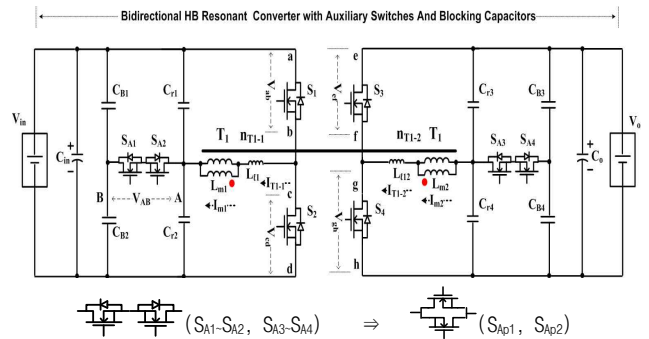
Bidirectional HB Resonant Converter with Auxiliary Switches And Blocking Capacitors

$V_{in}$
$C_{in}$
$C_{B1}$
$C_{r1}$
$S_{A1}$
$S_{A2}$
B
$V_{AB}$
A
$C_{B2}$
$C_{r2}$
a
$V_{ab}$
$S_1$
b
$T_1$
$n_{T1-1}$
$L_{m1}$
$L_{f1}$
$I_{T1-1}$
$I_{m1}$
c
$V_{cd}$
$S_2$
d
e
$V_{ef}$
$S_3$
f
$n_{T1-2}$
$T_1$
$L_{f12}$
$L_{m2}$
$I_{T1-2}$
$I_{m2}$
g
$V_{gh}$
$S_4$
h
$C_{r3}$
$C_{B3}$
$S_{A3}$
$S_{A4}$
$C_{r4}$
$C_{B4}$
$C_o$
$V_o$

($S_{A1}$~$S_{A2}$, $S_{A3}$~$S_{A4}$) ⇒ ($S_{Ap1}$, $S_{Ap2}$)